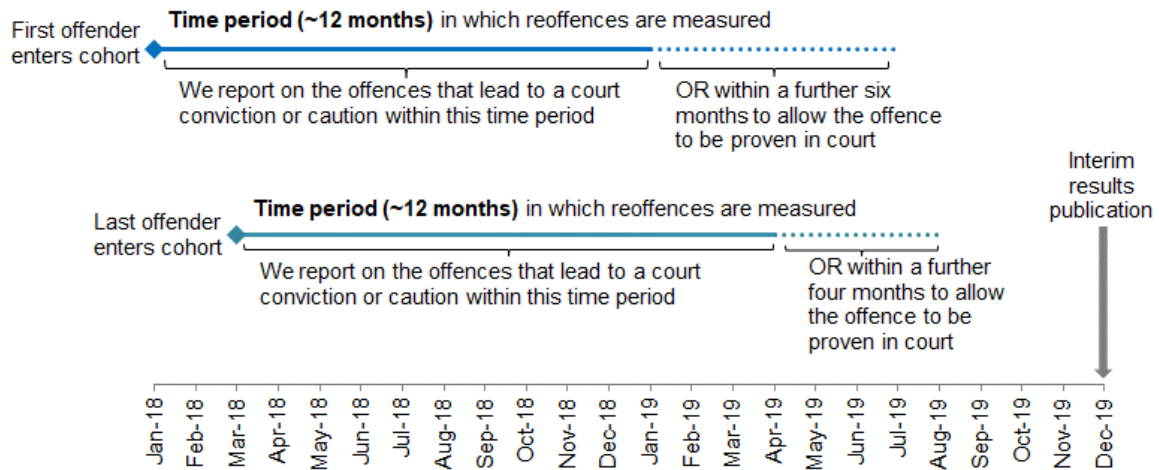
First offender enters cohort

**Time period (~12 months)** in which reoffences are measured

We report on the offences that lead to a court conviction or caution within this time period

OR within a further six months to allow the offence to be proven in court

Interim results publication

Last offender enters cohort

**Time period (~12 months)** in which reoffences are measured

We report on the offences that lead to a court conviction or caution within this time period

OR within a further four months to allow the offence to be proven in court

Jan-18
Feb-18
Mar-18
Apr-18
May-18
Jun-18
Jul-18
Aug-18
Sep-18
Oct-18
Nov-18
Dec-18
Jan-19
Feb-19
Mar-19
Apr-19
May-19
Jun-19
Jul-19
Aug-19
Sep-19
Oct-19
Nov-19
Dec-19